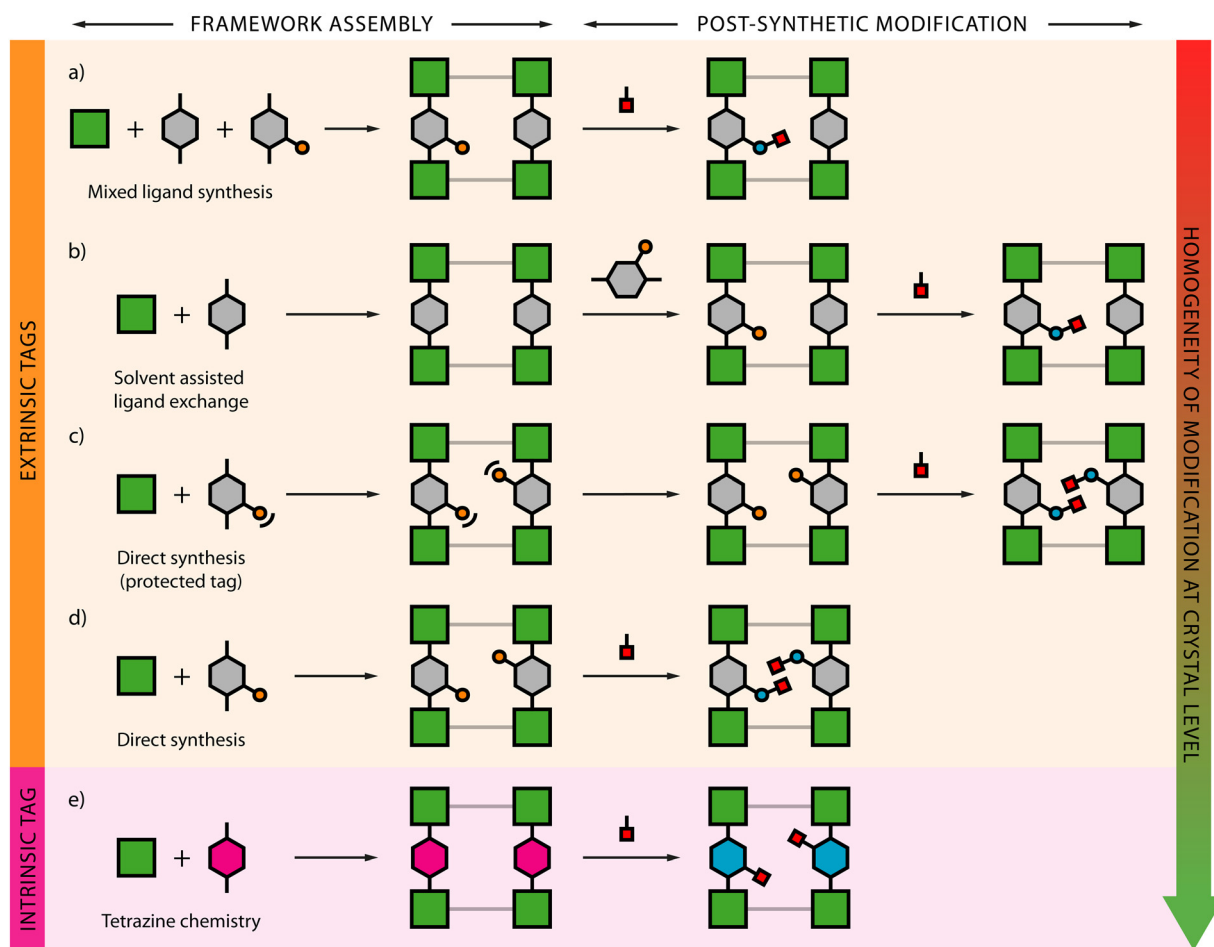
FRAMEWORK ASSEMBLY

POST-SYNTHETIC MODIFICATION

EXTRINSIC TAGS

a)

+ +

Mixed ligand synthesis

b)

+

Solvent assisted ligand exchange

c)

+

Direct synthesis (protected tag)

d)

+

Direct synthesis

INTRINSIC TAG

e)

+

Tetrazine chemistry

HOMOGENEITY OF MODIFICATION AT CRYSTAL LEVEL